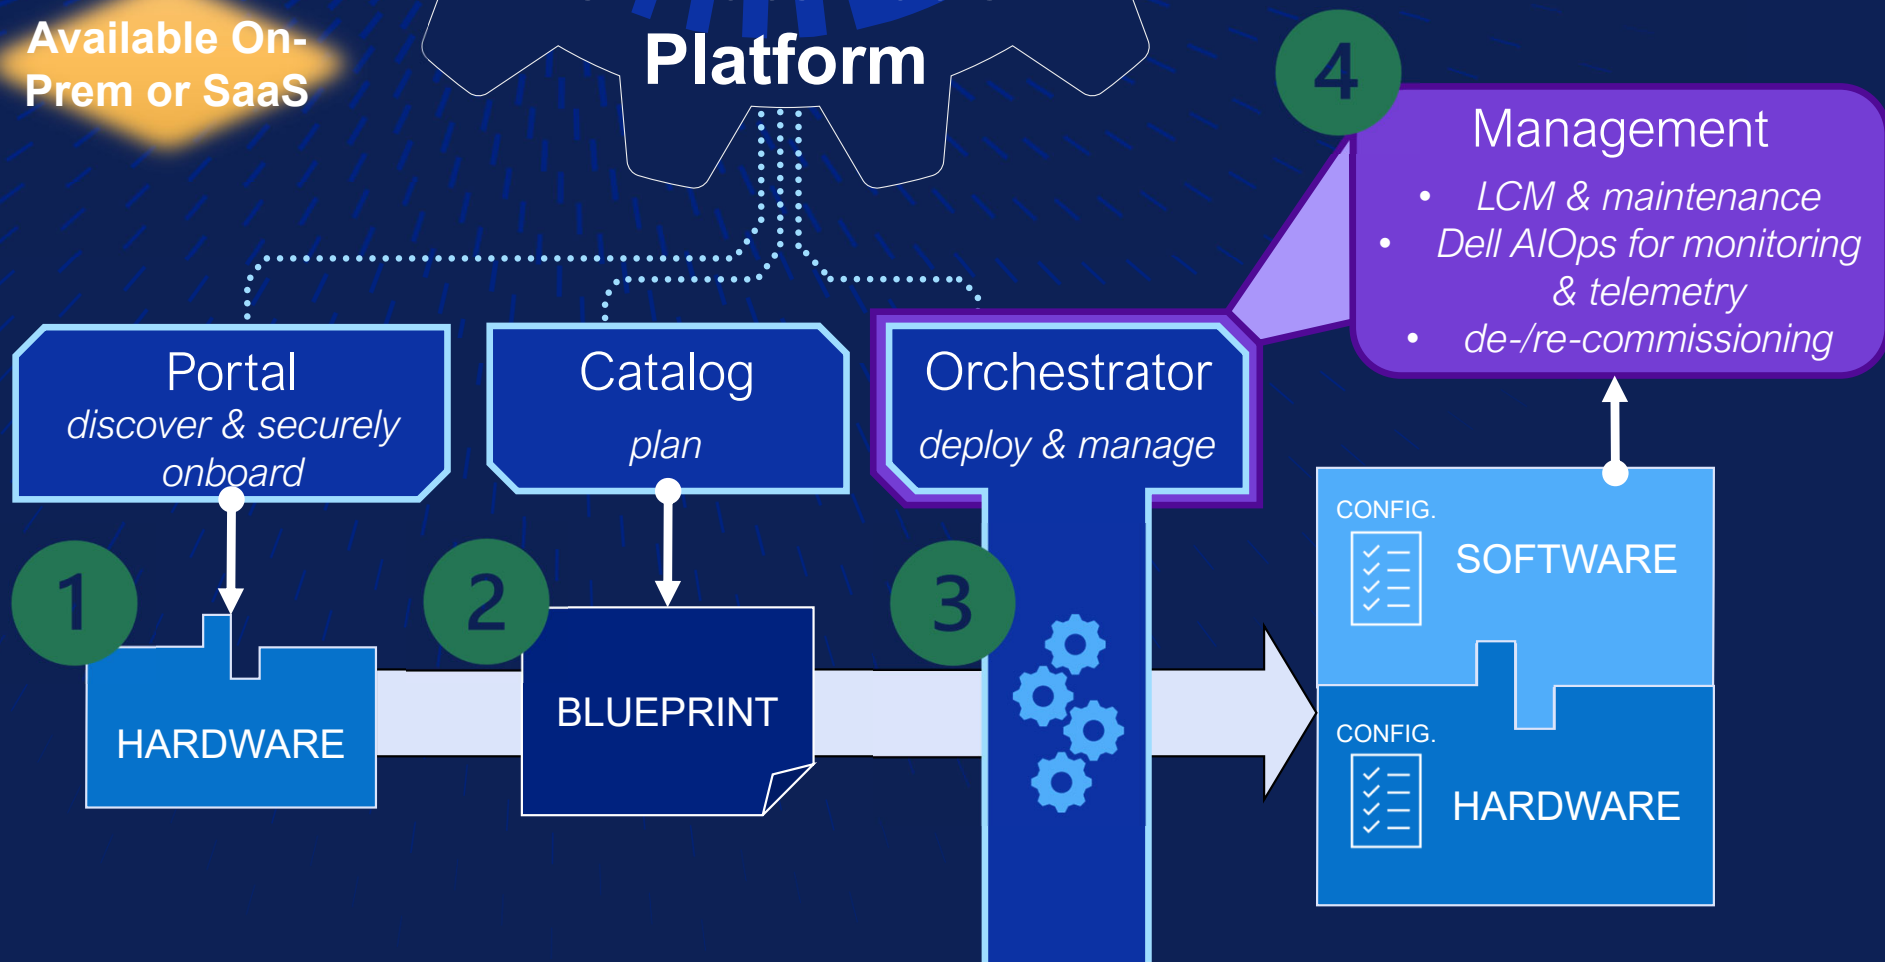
Available On-Prem or SaaS

Platform

4

Management
- LCM & maintenance
- Dell AIOps for monitoring & telemetry
- de-/re-commissioning

Portal
discover & securely onboard

Catalog
plan

Orchestrator
deploy & manage

1

HARDWARE

2

BLUEPRINT

3

CONFIG.
SOFTWARE

CONFIG.
HARDWARE